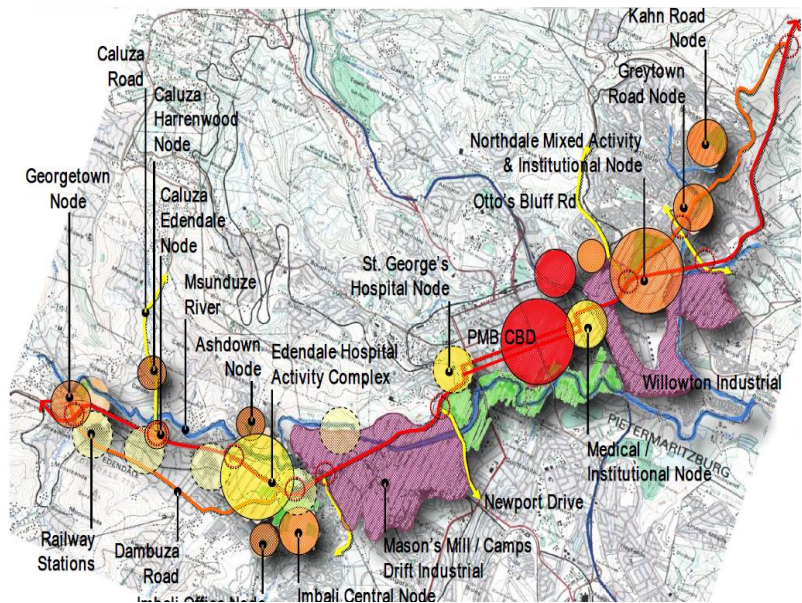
Kahn Road Node

Greytown Road Node

Caluza Road

Caluza Harrenwood Node

Northdale Mixed Activity & Institutional Node

Otto's Bluff Rd

Georgetown Node

Caluza Edendale Node

Msunduze River

St. George's Hospital Node

PMB CBD

Ashdown Node

Edendale Hospital Activity Complex

Willowton Industrial

PIETERMARITZBURG

EDENDALE

Medical / Institutional Node

Newport Drive

Railway Stations

Dambuza Road

Mason's Mill / Camps Drift Industrial

Imbali Office Node

Imbali Central Node